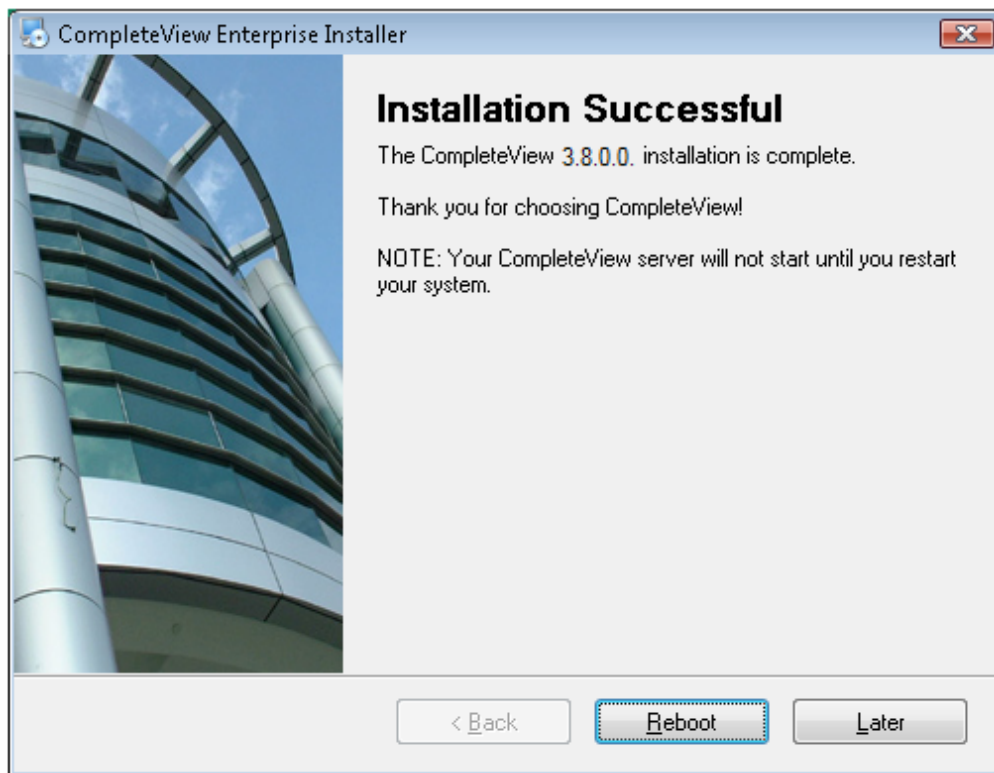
CompleteView Enterprise Installer

Installation Successful

The CompleteView 3.8.0.0. installation is complete.

Thank you for choosing CompleteView!

NOTE: Your CompleteView server will not start until you restart your system.

< Back

Reboot

Later